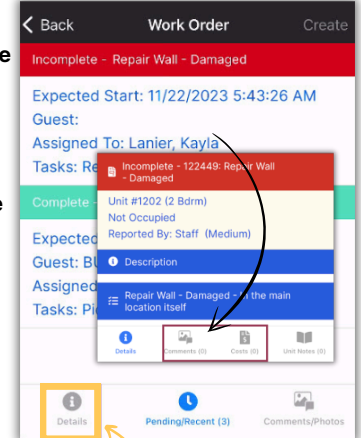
e

e

< Back

Work Order

Create

Incomplete - Repair Wall - Damaged

Expected Start: 11/22/2023 5:43:26 AM

Guest:

Assigned To: Lanier, Kayla

Tasks: Re

Complete -

Expected

Guest: Bl

Assigned

Tasks: Pi

Incomplete - 122449: Repair Wall - Damaged

Unit #1202 (2 Bdrm)

Not Occupied

Reported By: Staff (Medium)

Description

Repair Wall - Damaged - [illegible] the main location itself

Details

Comments (0)

Costs (0)

Unit Notes (0)

Details

Pending/Recent (3)

Comments/Photos